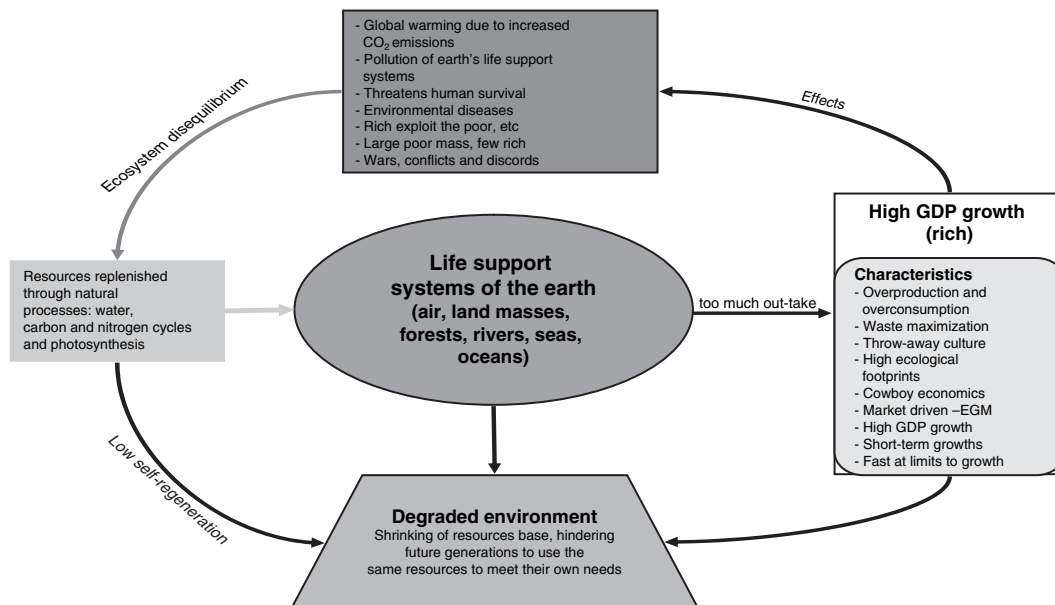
- Global warming due to increased $CO_2$ emissions
- Pollution of earth's life support systems
- Threatens human survival
- Environmental diseases
- Rich exploit the poor, etc
- Large poor mass, few rich
- Wars, conflicts and discords

Ecosystem disequilibrium

Effects

Resources replenished through natural processes: water, carbon and nitrogen cycles and photosynthesis

Life support systems of the earth (air, land masses, forests, rivers, seas, oceans)

too much out-take

High GDP growth (rich)

Characteristics
- Overproduction and overconsumption
- Waste maximization
- Throw-away culture
- High ecological footprints
- Cowboy economics
- Market driven –EGM
- High GDP growth
- Short-term growths
- Fast at limits to growth

Low self-regeneration

Degraded environment
Shrinking of resources base, hindering future generations to use the same resources to meet their own needs